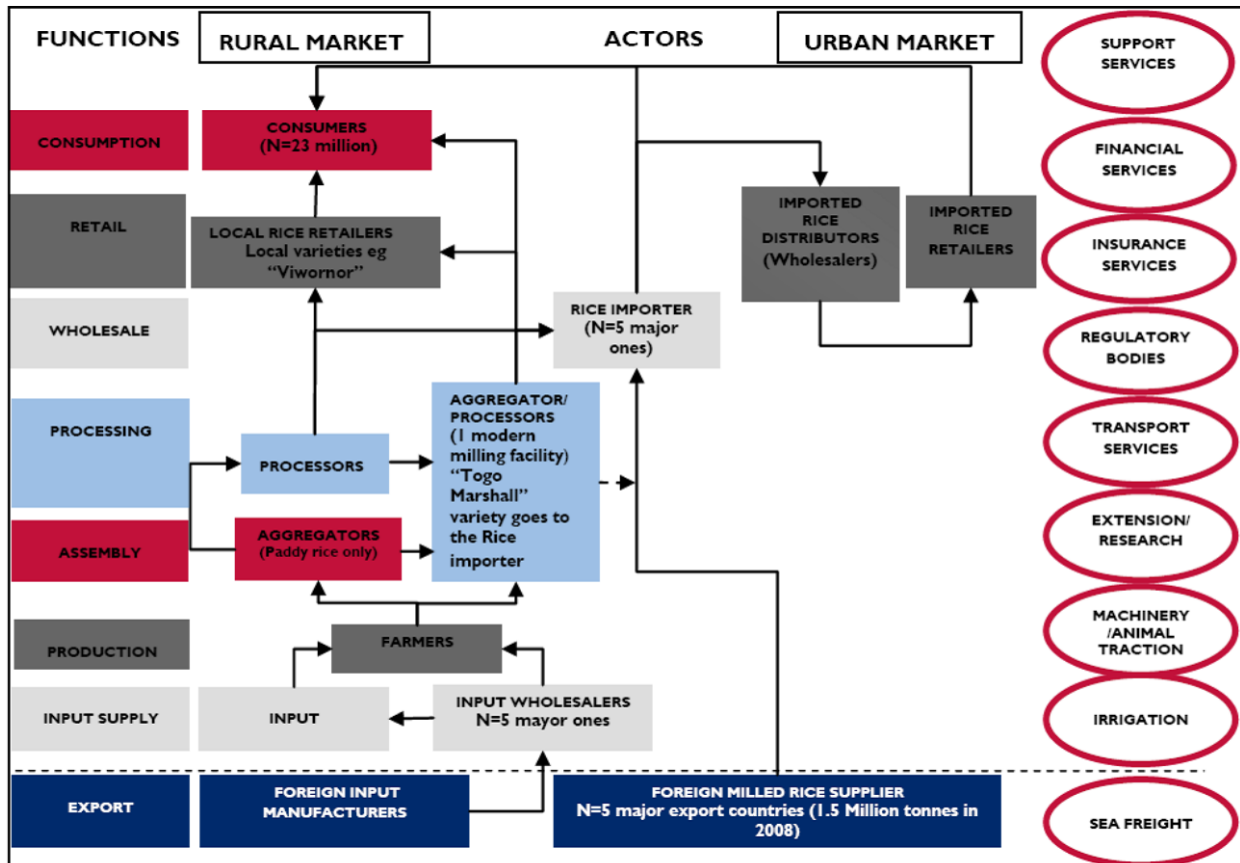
FUNCTIONS

RURAL MARKET

ACTORS

URBAN MARKET

SUPPORT SERVICES

CONSUMPTION

CONSUMERS (N=23 million)

FINANCIAL SERVICES

RETAIL

LOCAL RICE RETAILERS Local varieties eg "Viwornor"

IMPORTED RICE DISTRIBUTORS (Wholesalers)

IMPORTED RICE RETAILERS

INSURANCE SERVICES

WHOLESALE

RICE IMPORTER (N=5 major ones)

REGULATORY BODIES

PROCESSING

PROCESSORS

AGGREGATOR/ PROCESSORS (1 modern milling facility) "Togo Marshall" variety goes to the Rice importer

TRANSPORT SERVICES

ASSEMBLY

AGGREGATORS (Paddy rice only)

EXTENSION/ RESEARCH

PRODUCTION

FARMERS

MACHINERY /ANIMAL TRACTION

INPUT SUPPLY

INPUT

INPUT WHOLESALERS N=5 mayor ones

IRRIGATION

EXPORT

FOREIGN INPUT MANUFACTURERS

FOREIGN MILLED RICE SUPPLIER N=5 major export countries (1.5 Million tonnes in 2008)

SEA FREIGHT